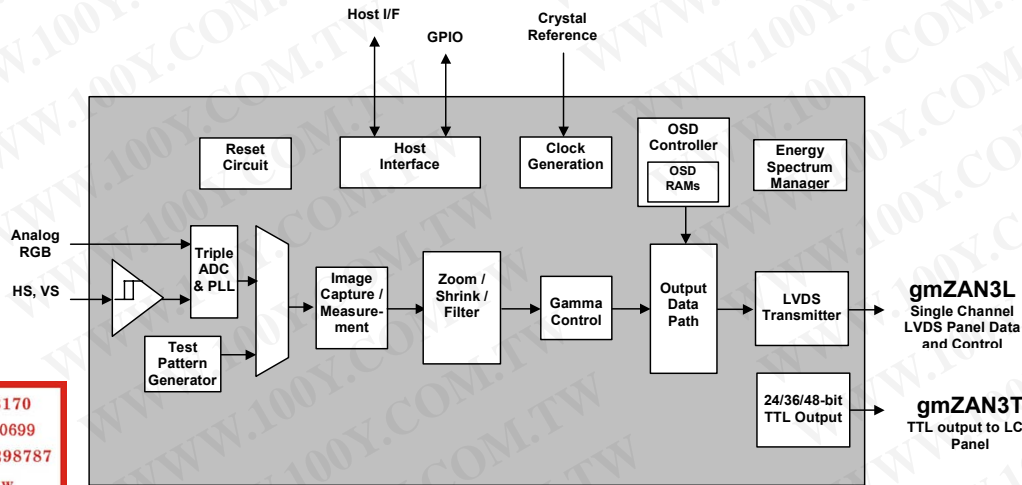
Host I/F

GPIO

Crystal Reference

Reset Circuit

Host Interface

Clock Generation

OSD Controller

OSD RAMs

Energy Spectrum Manager

Analog RGB

HS, VS

Triple ADC & PLL

Test Pattern Generator

Image Capture / Measurement

Zoom / Shrink / Filter

Gamma Control

Output Data Path

LVDS Transmitter

gmZAN3L

Single Channel LVDS Panel Data and Control

24/36/48-bit TTL Output

gmZAN3T

TTL output to LC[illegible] Panel

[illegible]170
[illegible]0699
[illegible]98787

WWW.100Y.COM.TW